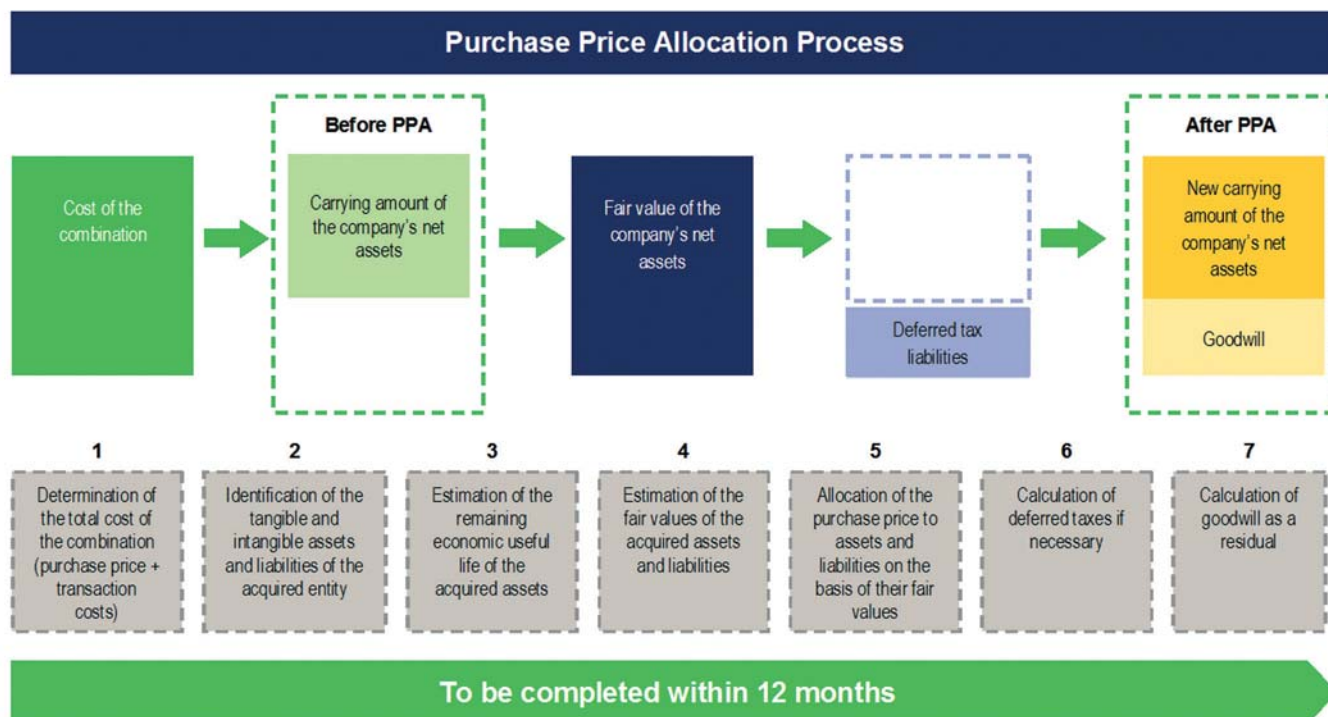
Purchase Price Allocation Process

Before PPA

After PPA

Cost of the combination

Carrying amount of the company's net assets

Fair value of the company's net assets

Deferred tax liabilities

New carrying amount of the company's net assets

Goodwill

1
Determination of the total cost of the combination (purchase price + transaction costs)

2
Identification of the tangible and intangible assets and liabilities of the acquired entity

3
Estimation of the remaining economic useful life of the acquired assets

4
Estimation of the fair values of the acquired assets and liabilities

5
Allocation of the purchase price to assets and liabilities on the basis of their fair values

6
Calculation of deferred taxes if necessary

7
Calculation of goodwill as a residual

To be completed within 12 months